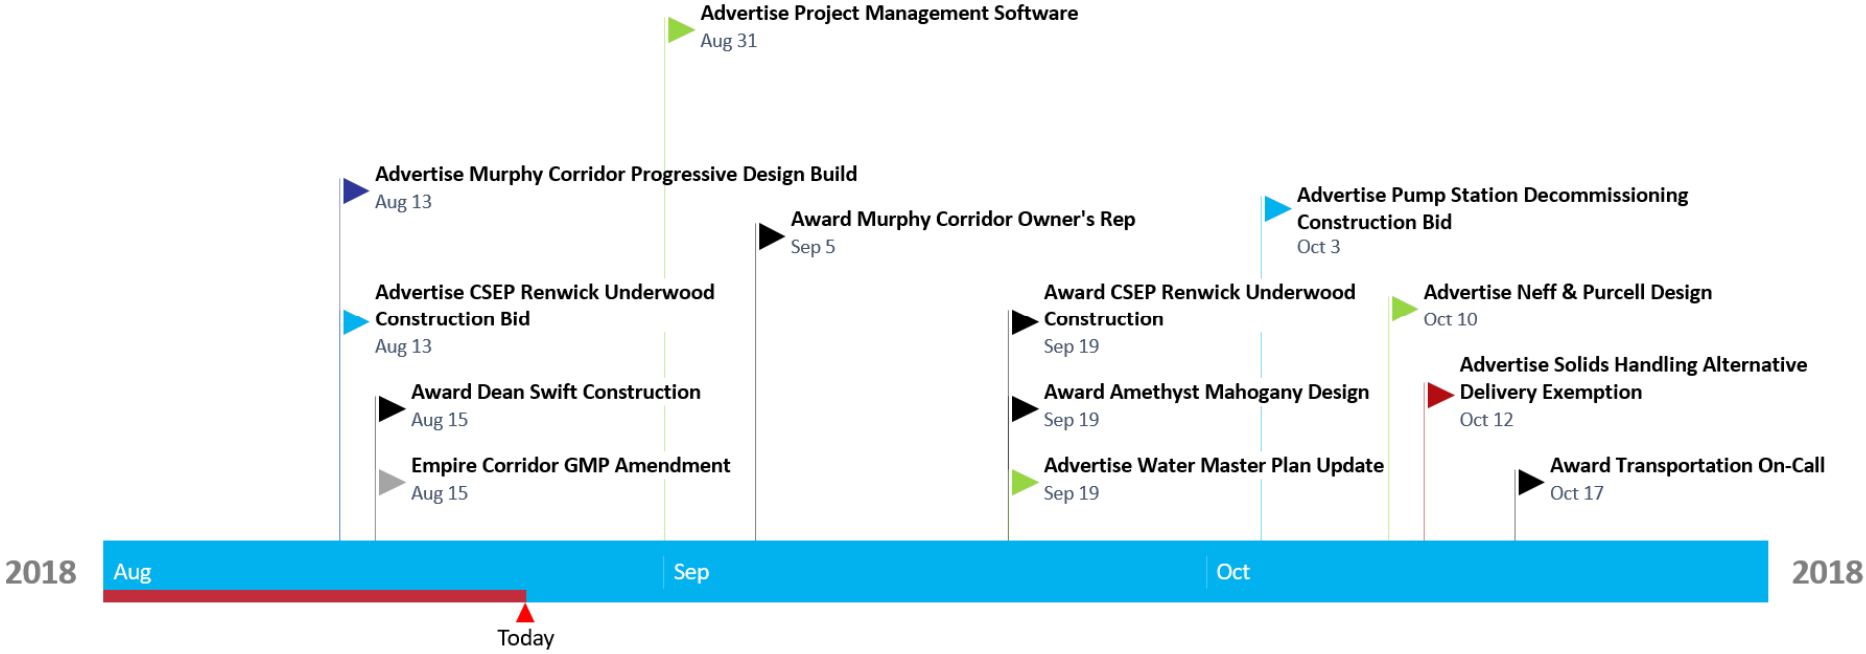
Advertise Project Management Software
Aug 31

Advertise Murphy Corridor Progressive Design Build
Aug 13

Award Murphy Corridor Owner's Rep
Sep 5

Advertise Pump Station Decommissioning Construction Bid
Oct 3

Advertise CSEP Renwick Underwood Construction Bid
Aug 13

Award CSEP Renwick Underwood Construction
Sep 19

Advertise Neff & Purcell Design
Oct 10

Advertise Solids Handling Alternative Delivery Exemption
Oct 12

Award Dean Swift Construction
Aug 15

Award Amethyst Mahogany Design
Sep 19

Empire Corridor GMP Amendment
Aug 15

Advertise Water Master Plan Update
Sep 19

Award Transportation On-Call
Oct 17

2018 Aug Sep Oct 2018

Today